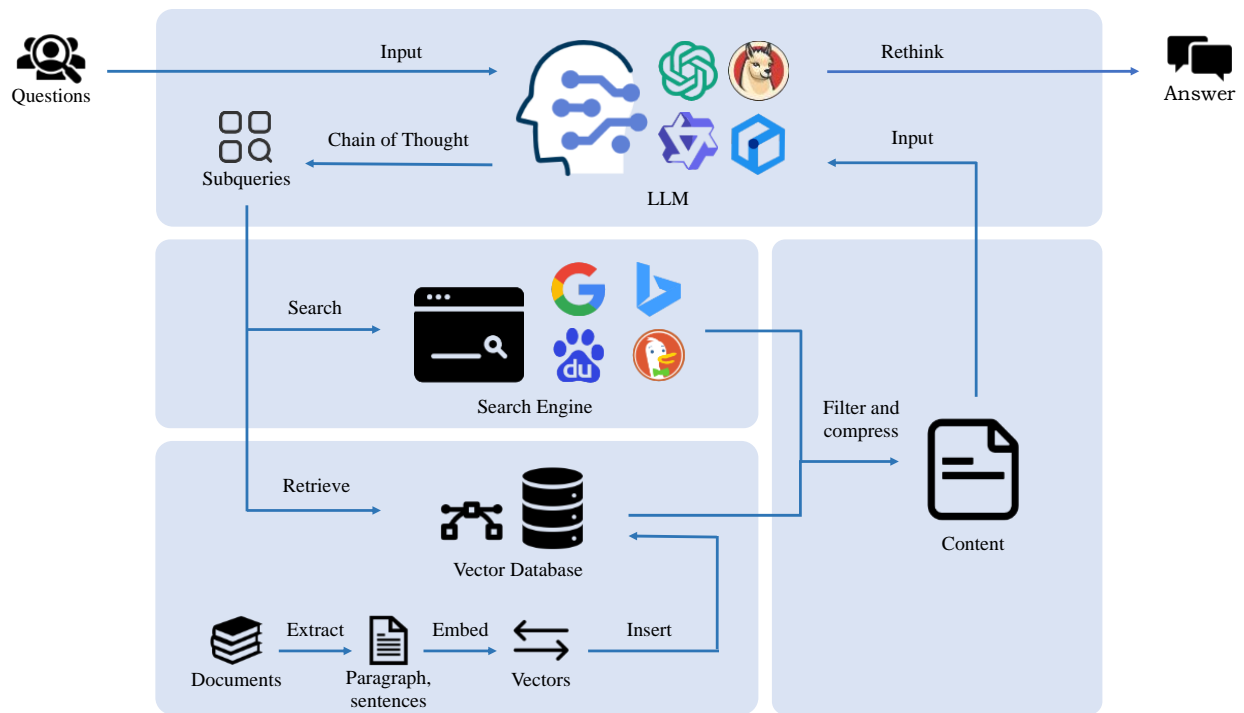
Questions

Input

Rethink

Answer

Subqueries

Chain of Thought

Input

LLM

Search

Search Engine

Filter and compress

Retrieve

Vector Database

Content

Documents

Extract

Paragraph, sentences

Embed

Vectors

Insert